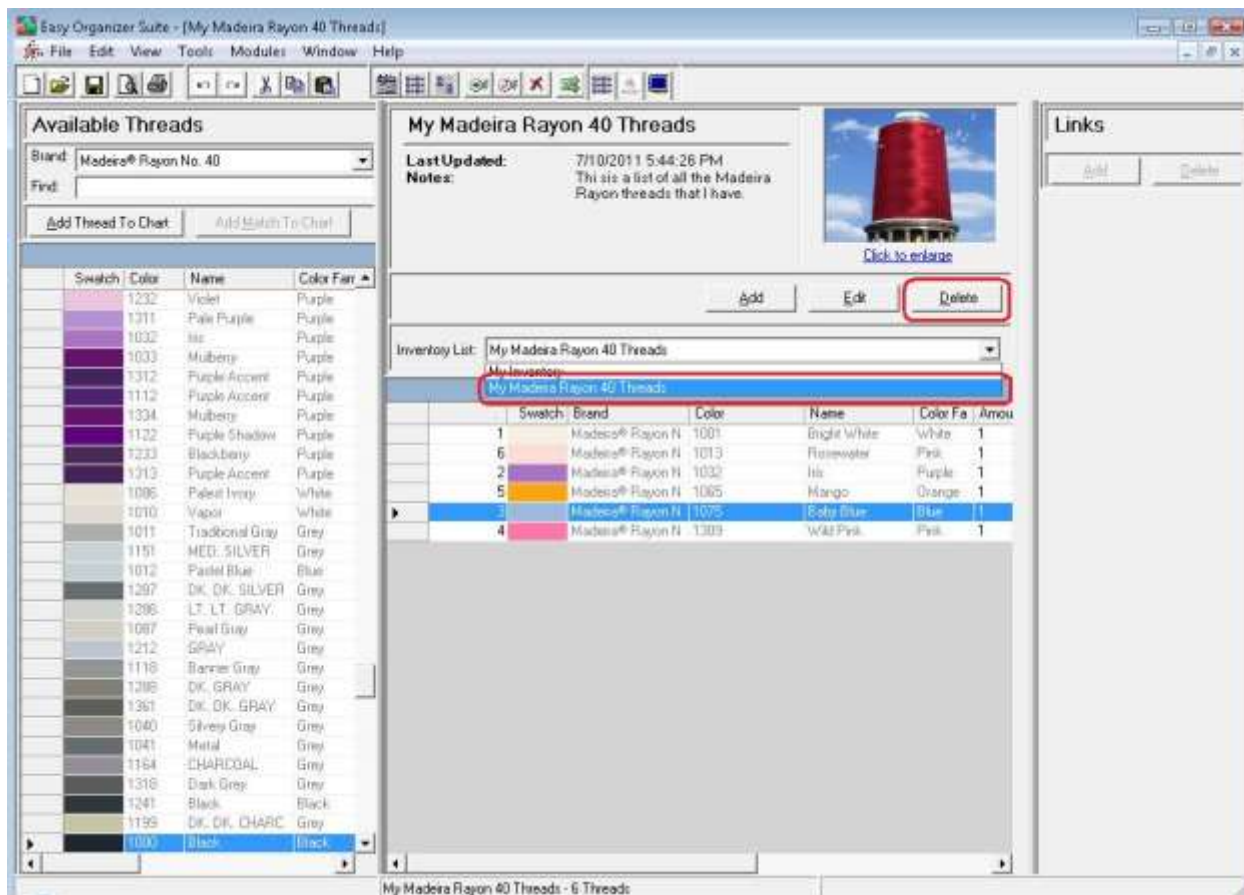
Easy Organizer Suite - [My Madeira Rayon 40 Threads]

File Edit View Tools Modules Window Help

Available Threads

Brand: Madeira® Rayon No. 40

Find:

Add Thread To Chart | Add Match To Chart

| Swatch | Color | Name | Color Fam |
|---|---|---|---|
| | 1232 | Violet | Purple |
| | 1311 | Pale Purple | Purple |
| | 1032 | Iris | Purple |
| | 1033 | Mulberry | Purple |
| | 1312 | Purple Accent | Purple |
| | 1112 | Purple Accent | Purple |
| | 1334 | Mulberry | Purple |
| | 1122 | Purple Shadow | Purple |
| | 1233 | Blackberry | Purple |
| | 1313 | Purple Accent | Purple |
| | 1086 | Palest Ivory | White |
| | 1010 | Vapor | White |
| | 1011 | Traditional Gray | Grey |
| | 1151 | MED. SILVER | Grey |
| | 1012 | Pastel Blue | Blue |
| | 1297 | DK. DK. SILVER | Grey |
| | 1286 | LT. LT. GRAY | Grey |
| | 1087 | Pearl Gray | Grey |
| | 1212 | GRAY | Grey |
| | 1118 | Banner Gray | Grey |
| | 1288 | DK. GRAY | Grey |
| | 1361 | DK. DK. GRAY | Grey |
| | 1040 | Silvery Gray | Grey |
| | 1041 | Metal | Grey |
| | 1164 | CHARCOAL | Grey |
| | 1318 | Dark Grey | Grey |
| | 1241 | Black | Black |
| | 1199 | DK. DK. CHARC | Grey |
| | 1000 | Black | Black |

My Madeira Rayon 40 Threads

Last Updated: 7/10/2011 5:44:26 PM
Notes: Thi sis a list of all the Madeira Rayon threads that I have.

Click to enlarge

Add | Edit | Delete

Inventory List: My Madeira Rayon 40 Threads
My Inventory
My Madeira Rayon 40 Threads

| | Swatch | Brand | Color | Name | Color Fa | Amou |
|---|---|---|---|---|---|---|
| 1 | | Madeira® Rayon N | 1001 | Bright White | White | 1 |
| 6 | | Madeira® Rayon N | 1013 | Rosewater | Pink | 1 |
| 2 | | Madeira® Rayon N | 1032 | Iris | Purple | 1 |
| 5 | | Madeira® Rayon N | 1065 | Mango | Orange | 1 |
| 3 | | Madeira® Rayon N | 1075 | Baby Blue | Blue | 1 |
| 4 | | Madeira® Rayon N | 1309 | Wild Pink | Pink | 1 |

Links

Add | Delete

My Madeira Rayon 40 Threads - 6 Threads